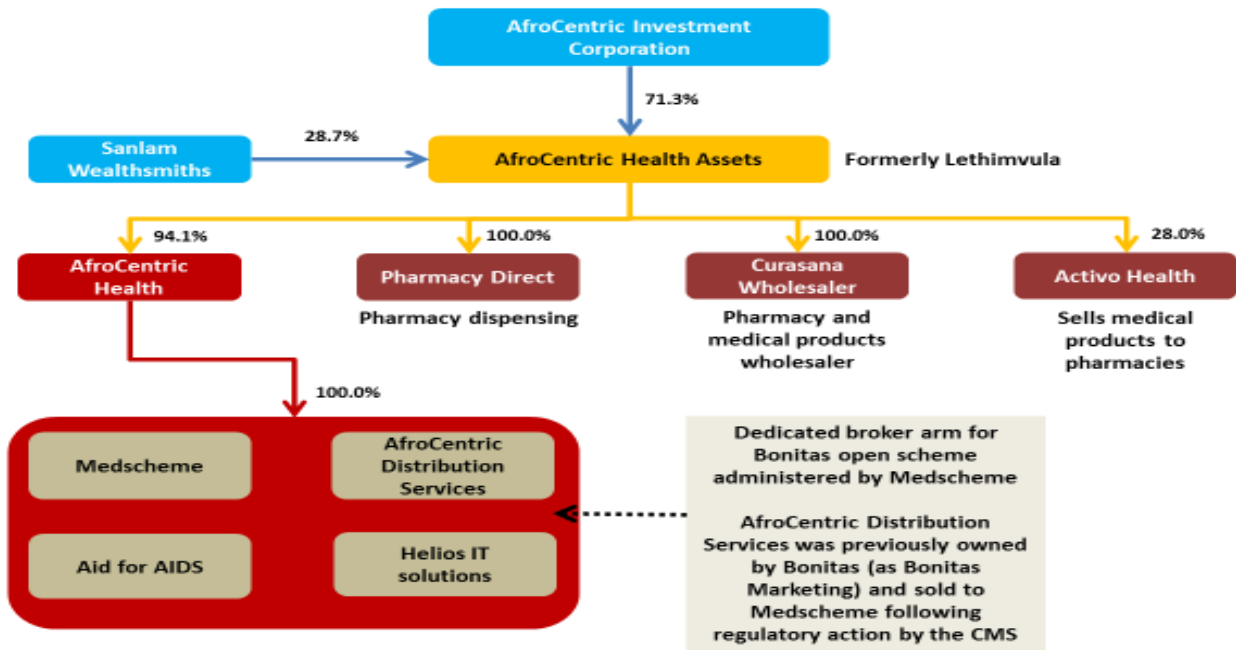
AfroCentric Investment Corporation

71.3%

Sanlam Wealthsmiths

28.7%

AfroCentric Health Assets

Formerly Lethimvula

94.1%

AfroCentric Health

100.0%

Pharmacy Direct

Pharmacy dispensing

100.0%

Curasana Wholesaler

Pharmacy and medical products wholesaler

28.0%

Activo Health

Sells medical products to pharmacies

100.0%

Medscheme

AfroCentric Distribution Services

Aid for AIDS

Helios IT solutions

Dedicated broker arm for Bonitas open scheme administered by Medscheme

AfroCentric Distribution Services was previously owned by Bonitas (as Bonitas Marketing) and sold to Medscheme following regulatory action by the CMS